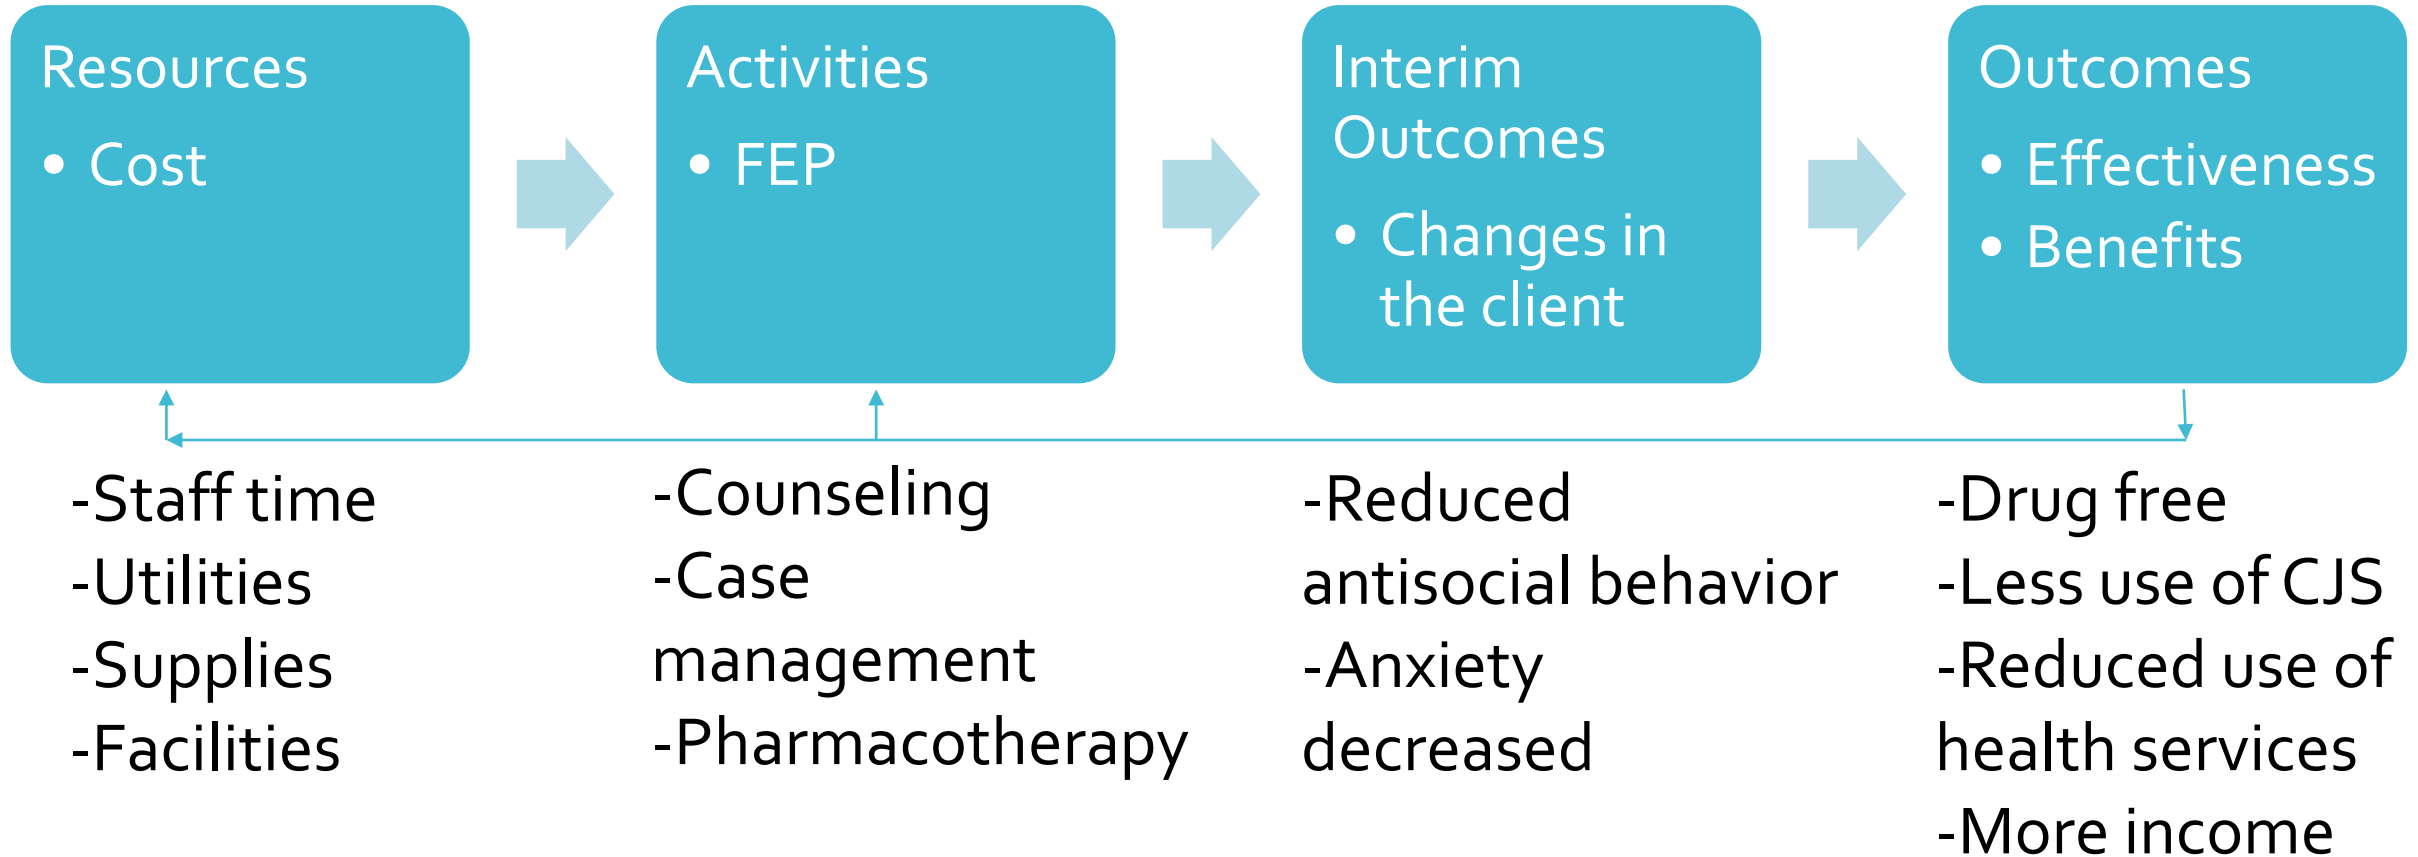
Resources
• Cost

Activities
• FEP

Interim Outcomes
• Changes in the client

Outcomes
• Effectiveness
• Benefits

-Staff time
-Utilities
-Supplies
-Facilities

-Counseling
-Case management
-Pharmacotherapy

-Reduced antisocial behavior
-Anxiety decreased

-Drug free
-Less use of CJS
-Reduced use of health services
-More income